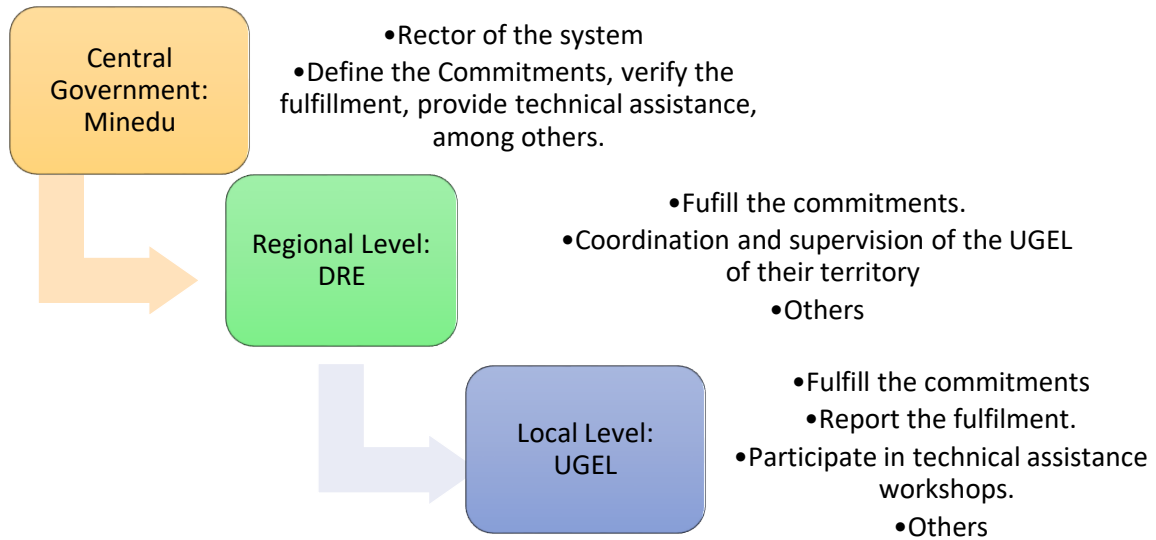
Central Government: Minedu

•Rector of the system
•Define the Commitments, verify the fulfillment, provide technical assistance, among others.

Regional Level: DRE

•Fufill the commitments.
•Coordination and supervision of the UGEL of their territory
•Others

Local Level: UGEL

•Fulfill the commitments
•Report the fulfilment.
•Participate in technical assistance workshops.
•Others